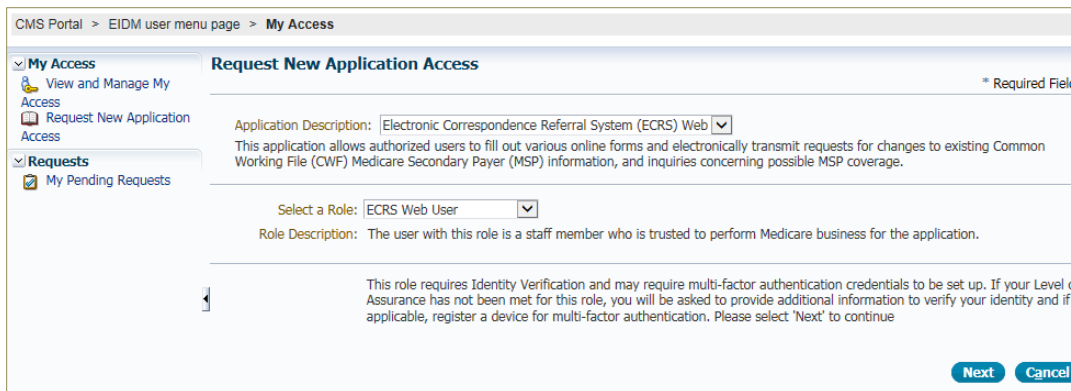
CMS Portal > EIDM user menu page > My Access

My Access
View and Manage My Access
Request New Application Access
Requests
My Pending Requests

Request New Application Access

* Required Fiel

Application Description: Electronic Correspondence Referral System (ECRS) Web
This application allows authorized users to fill out various online forms and electronically transmit requests for changes to existing Common Working File (CWF) Medicare Secondary Payer (MSP) information, and inquiries concerning possible MSP coverage.

Select a Role: ECRS Web User
Role Description: The user with this role is a staff member who is trusted to perform Medicare business for the application.

This role requires Identity Verification and may require multi-factor authentication credentials to be set up. If your Level o Assurance has not been met for this role, you will be asked to provide additional information to verify your identity and if applicable, register a device for multi-factor authentication. Please select 'Next' to continue

Next Cancel